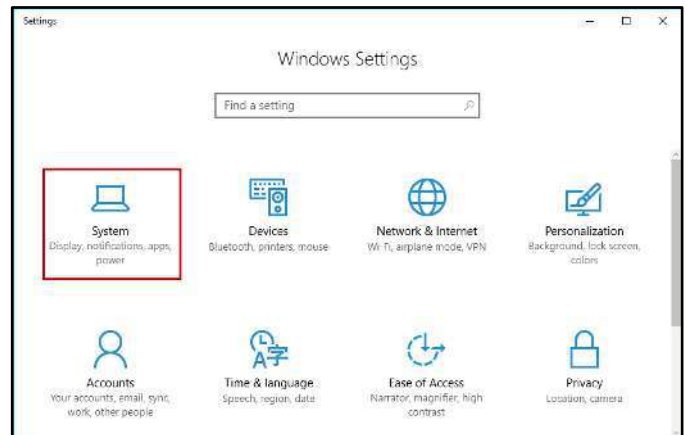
Settings

Windows Settings

Find a setting

System
Display, notifications, apps, power

Devices
Bluetooth, printers, mouse

Network & Internet
Wi-Fi, airplane mode, VPN

Personalization
Background, lock screen, colors

Accounts
Your accounts, email, sync, work, other people

Time & language
Speech, region, date

Ease of Access
Narrator, magnifier, high contrast

Privacy
Location, camera